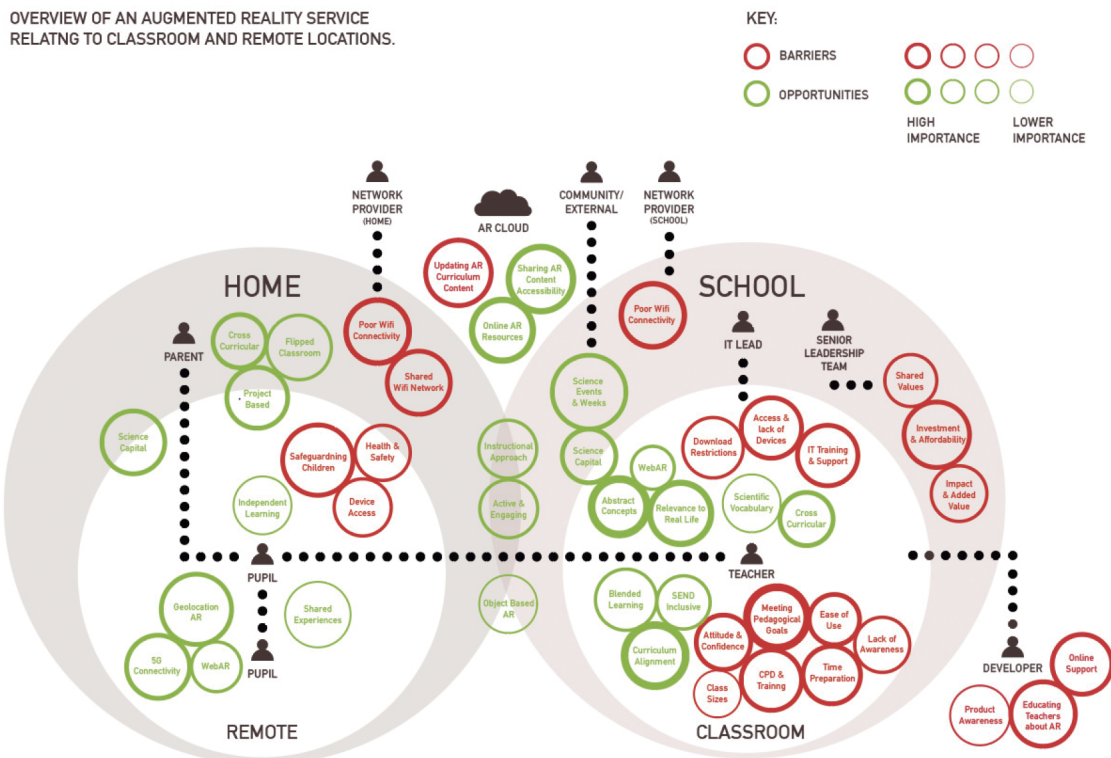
OVERVIEW OF AN AUGMENTED REALITY SERVICE RELATNG TO CLASSROOM AND REMOTE LOCATIONS.

KEY:
BARRIERS
OPPORTUNITIES
HIGH IMPORTANCE
LOWER IMPORTANCE

NETWORK PROVIDER (HOME)
AR CLOUD
COMMUNITY/ EXTERNAL
NETWORK PROVIDER (SCHOOL)

Updating AR Curriculum Content
Sharing AR Content Accessibility
Online AR Resources

HOME
SCHOOL

Poor Wifi Connectivity
Shared Wifi Network
Poor Wifi Connectivity

PARENT
Cross Curricular
Flipped Classroom
Project Based
Science Capital

IT LEAD
SENIOR LEADERSHIP TEAM

Science Events & Weeks
Science Capital
Shared Values
Investment & Affordability
Impact & Added Value

Safeguardning Children
Health & Safety
Device Access
Independent Learning
Instructional Approach
Active & Engaging

Download Restrictions
Access & lack of Devices
IT Training & Support
WebAR
Abstract Concepts
Relevance to Real Life
Scientific Vocabulary
Cross Curricular

PUPIL
TEACHER

Geolocation AR
Shared Experiences
5G Connectivity
WebAR
PUPIL
Object Based AR

Blended Learning
SEND Inclusive
Curriculum Alignment
Meeting Pedagogical Goals
Ease of Use
Attitude & Confidence
Lack of Awareness
CPD & Training
Time Preparation
Class Sizes

DEVELOPER
Online Support
Product Awareness
Educating Teachers about AR

REMOTE
CLASSROOM